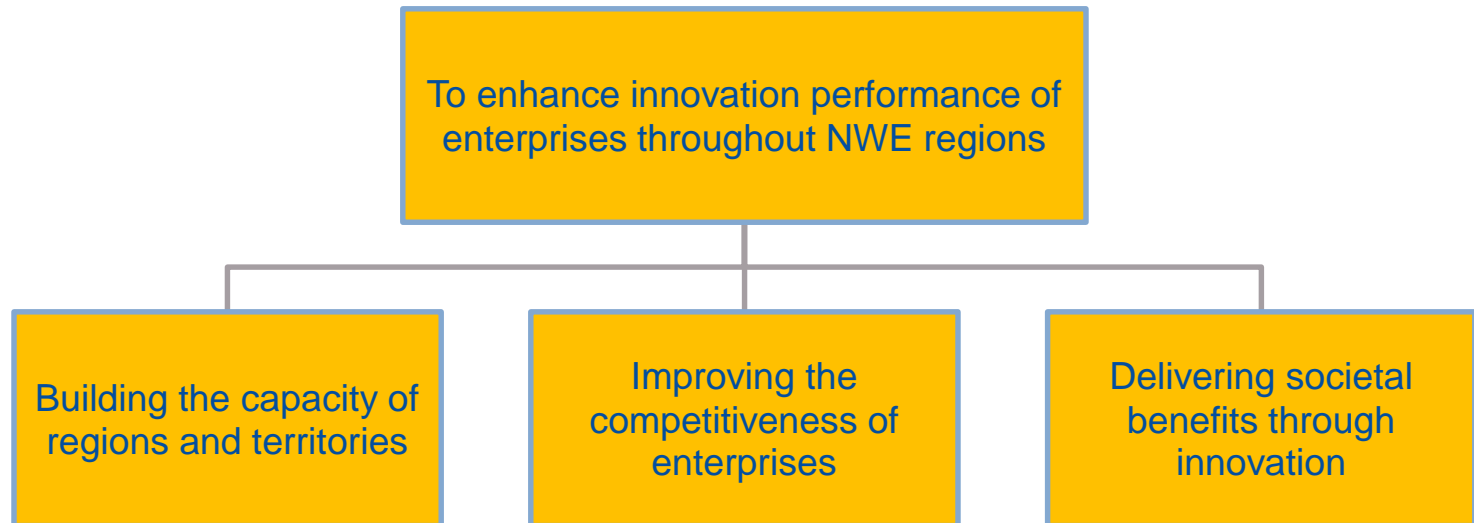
To enhance innovation performance of enterprises throughout NWE regions

Building the capacity of regions and territories

Improving the competitiveness of enterprises

Delivering societal benefits through innovation